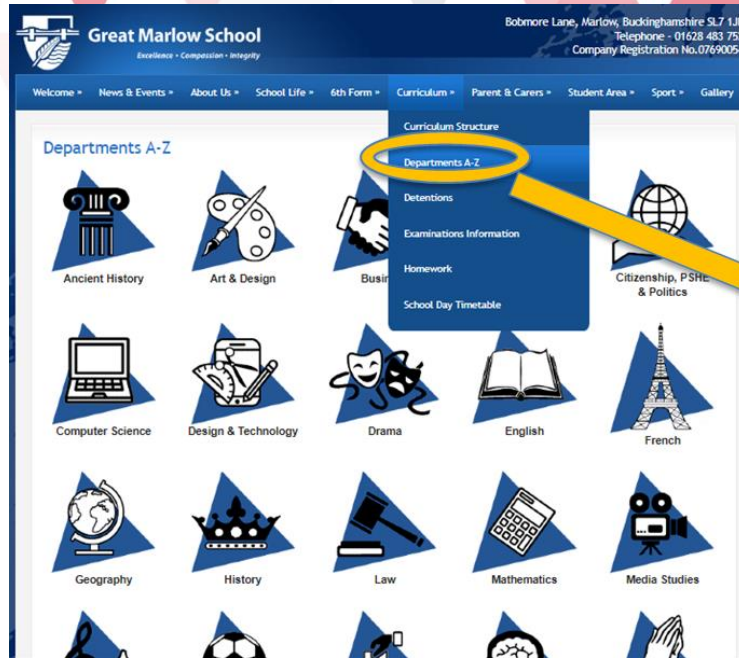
Great Marlow School
Excellence • Compassion • Integrity

Bobmore Lane, Marlow, Buckinghamshire SL7 1J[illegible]
Telephone - 01628 483 75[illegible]
Company Registration No.0769005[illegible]

Welcome » News & Events » About Us » School Life » 6th Form » Curriculum » Parent & Carers » Student Area » Sport » Gallery

Curriculum Structure
Departments A-Z
Detentions
Examinations Information
Homework
School Day Timetable

Departments A-Z

Ancient History
Art & Design
Busi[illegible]
Citizenship, PSHE & Politics
Computer Science
Design & Technology
Drama
English
French
Geography
History
Law
Mathematics
Media Studies